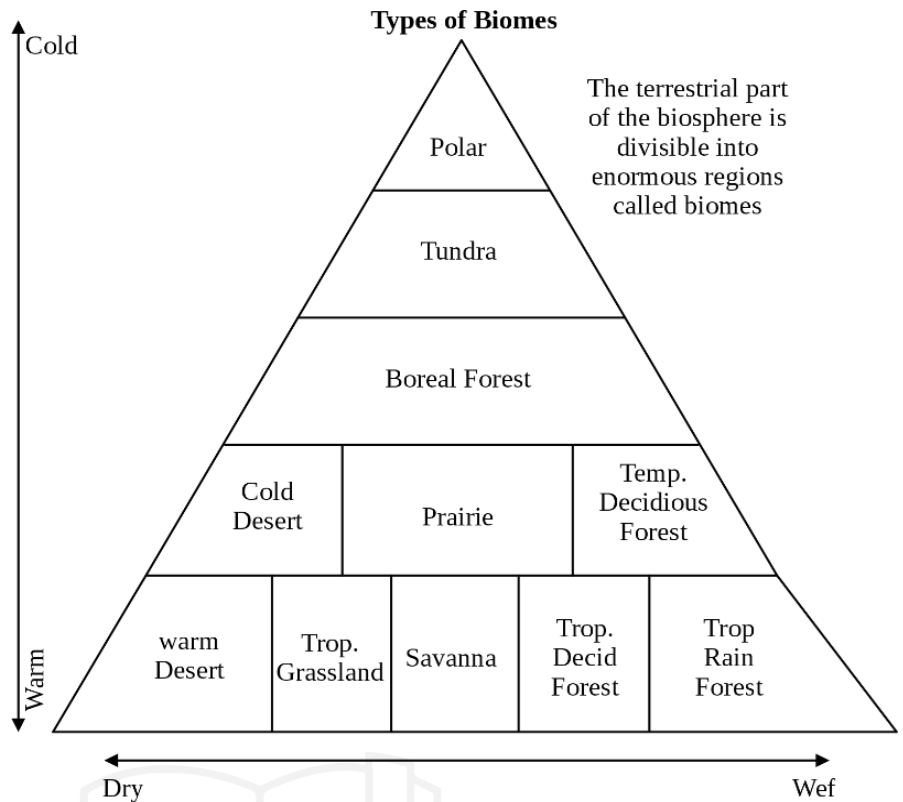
Types of Biomes

Cold

The terrestrial part of the biosphere is divisible into enormous regions called biomes

Polar

Tundra

Boreal Forest

Cold Desert

Prairie

Temp. Decidious Forest

warm Desert

Trop. Grassland

Savanna

Trop. Decid Forest

Trop Rain Forest

Warm

Dry

Wef